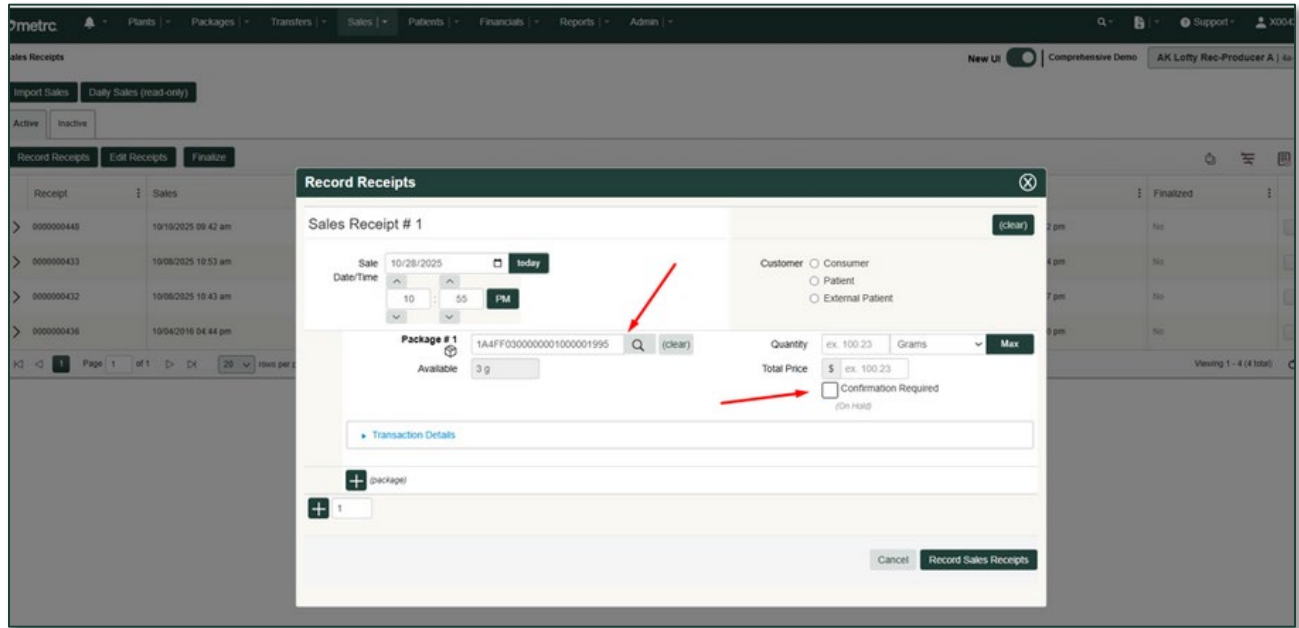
metrc Plants Packages Transfers Sales Patients Financials Reports Admin Support X004

ales Receipts

New UI Comprehensive Demo AK Lofty Rec-Producer A

Import Sales Daily Sales (read-only)

Active Inactive

Record Receipts Edit Receipts Finalize

| Receipt | Sales | | Finalized |
|---|---|---|---|
| 0000000445 | 10/10/2025 09:42 am | 2 pm | No |
| 0000000433 | 10/08/2025 10:53 am | 4 pm | No |
| 0000000432 | 10/08/2025 10:43 am | 7 pm | No |
| 0000000436 | 10/04/2016 04:44 pm | 0 pm | No |

Page 1 of 1 20 rows per Viewing 1 - 4 (4 total)

Record Receipts

Sales Receipt # 1

(clear)

Sale Date/Time 10/28/2025 today

10 : 55 PM

Customer Consumer Patient External Patient

Package # 1 1A4FF0300000001000001995 (clear)

Available 3 g

Quantity ex. 100.23 Grams Max

Total Price $ ex. 100.23

Confirmation Required (On Hold)

Transaction Details

(package)

1

Cancel Record Sales Receipts